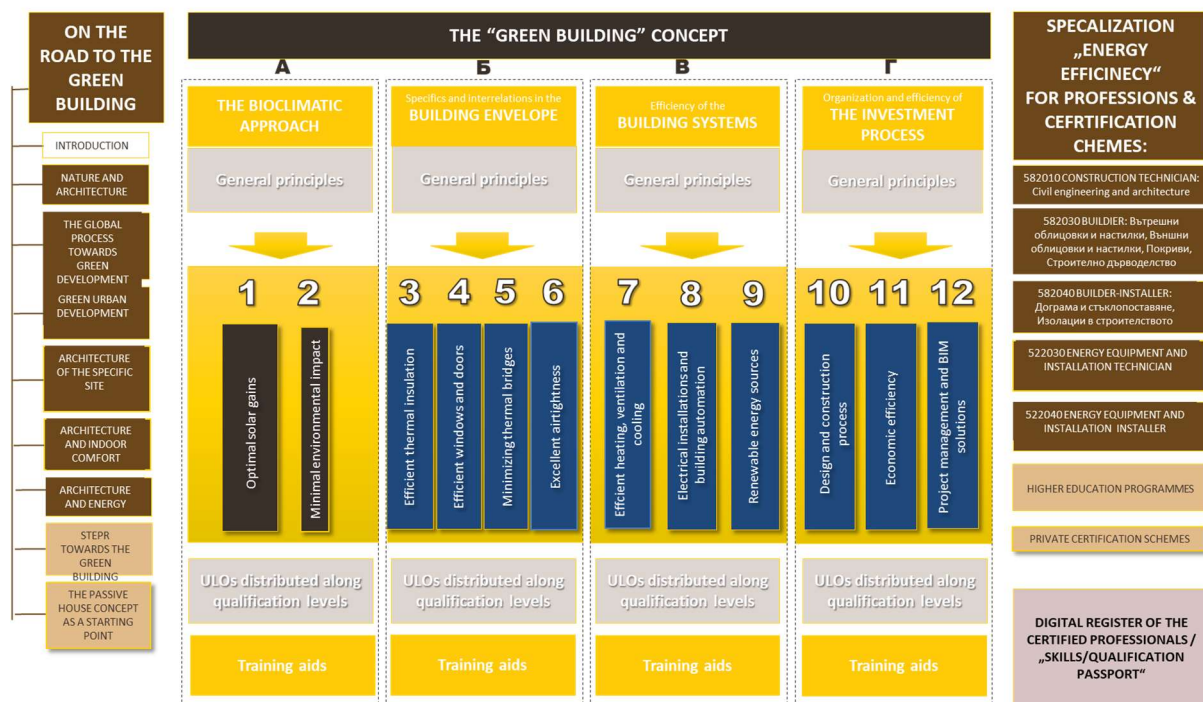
ON THE ROAD TO THE GREEN BUILDING

INTRODUCTION

NATURE AND ARCHITECTURE

THE GLOBAL PROCESS TOWARDS GREEN DEVELOPMENT

GREEN URBAN DEVELOPMENT

ARCHITECTURE OF THE SPECIFIC SITE

ARCHITECTURE AND INDOOR COMFORT

ARCHITECTURE AND ENERGY

STEPR TOWARDS THE GREEN BUILDING

THE PASSIVE HOUSE CONCEPT AS A STARTING POINT

THE "GREEN BUILDING" CONCEPT

А

THE BIOCLIMATIC APPROACH

General principles

1 2

Optimal solar gains

Minimal environmental impact

ULOs distributed along qualification levels

Training aids

Б

Specifics and interrelations in the BUILDING ENVELOPE

General principles

3 4 5 6

Efficient thermal insulation

Efficient windows and doors

Minimizing thermal bridges

Excellent airtightness

ULOs distributed along qualification levels

Training aids

В

Efficiency of the BUILDING SYSTEMS

General principles

7 8 9

Efficient heating, ventilation and cooling

Electrical installations and building automation

Renewable energy sources

ULOs distributed along qualification levels

Training aids

Г

Organization and efficiency of THE INVESTMENT PROCESS

General principles

10 11 12

Design and construction process

Economic efficiency

Project management and BIM solutions

ULOs distributed along qualification levels

Training aids

SPECALIZATION „ENERGY EFFICINECY" FOR PROFESSIONS & CEFRTIFICATION CHEMES:

582010 CONSTRUCTION TECHNICIAN: Civil engineering and architecture

582030 BUILDIER: Вътрешни облицовки и настилки, Външни облицовки и настилки, Покриви, Строително дърводелство

582040 BUILDER-INSTALLER: Дограма и стъклопоставяне, Изолации в строителството

522030 ENERGY EQUIPMENT AND INSTALLATION TECHNICIAN

522040 ENERGY EQUIPMENT AND INSTALLATION INSTALLER

HIGHER EDUCATION PROGRAMMES

PRIVATE CERTIFICATION SCHEMES

DIGITAL REGISTER OF THE CERTIFIED PROFESSIONALS / „SKILLS/QUALIFICATION PASSPORT"